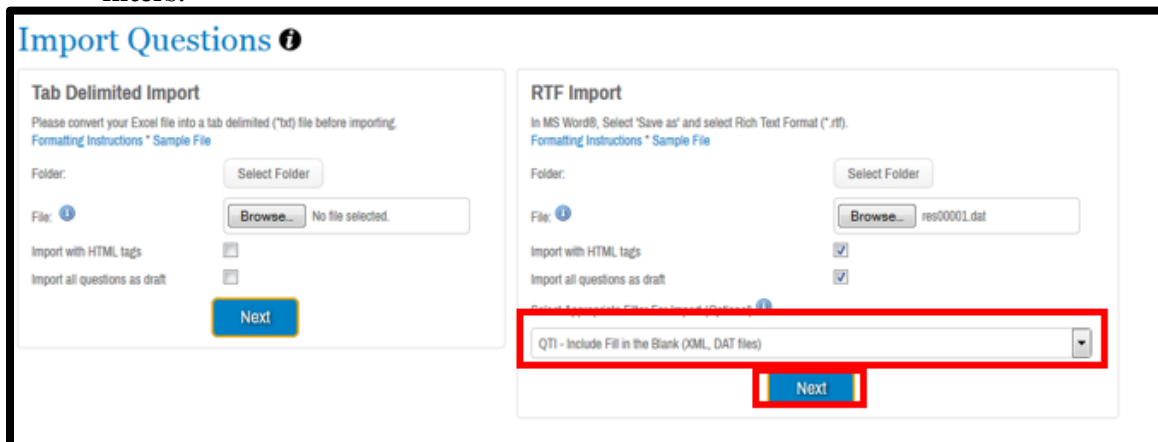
filters.

Import Questions

Tab Delimited Import
Please convert your Excel file into a tab delimited (*txt) file before importing.
Formatting Instructions * Sample File
Folder: Select Folder
File: Browse... No file selected.
Import with HTML tags
Import all questions as draft
Next

RTF Import
In MS Word®, Select 'Save as' and select Rich Text Format (*.rtf).
Formatting Instructions * Sample File
Folder: Select Folder
File: Browse... res00001.dat
Import with HTML tags
Import all questions as draft
Select Appropriate Filter For Import (Optional)
QTI - Include Fill in the Blank (XML, DAT files)
Next